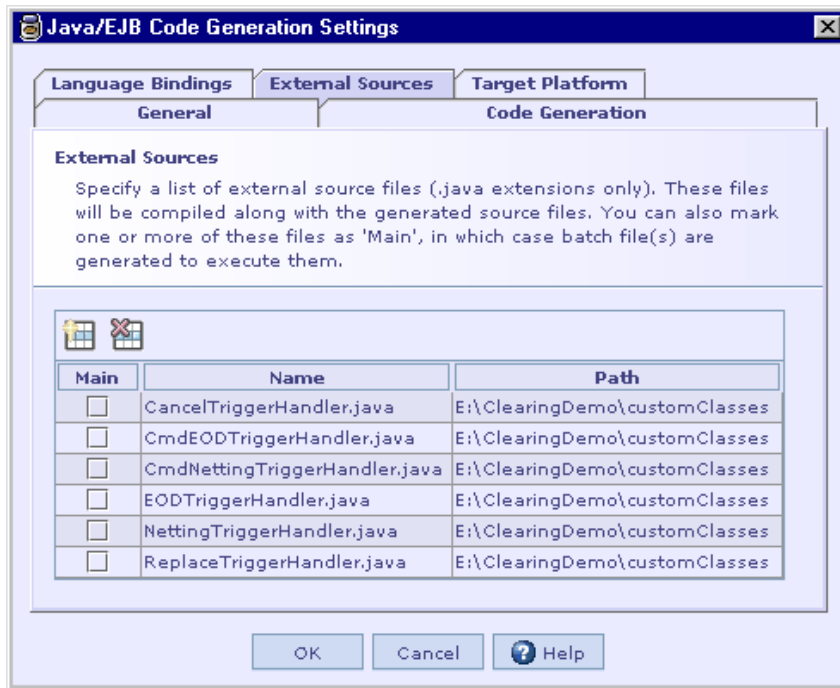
Java/EJB Code Generation Settings

Language Bindings | External Sources | Target Platform
General | Code Generation

External Sources

Specify a list of external source files (.java extensions only). These files will be compiled along with the generated source files. You can also mark one or more of these files as 'Main', in which case batch file(s) are generated to execute them.

| Main | Name | Path |
|---|---|---|
| | CancelTriggerHandler.java | E:\ClearingDemo\customClasses |
| | CmdEODTriggerHandler.java | E:\ClearingDemo\customClasses |
| | CmdNettingTriggerHandler.java | E:\ClearingDemo\customClasses |
| | EODTriggerHandler.java | E:\ClearingDemo\customClasses |
| | NettingTriggerHandler.java | E:\ClearingDemo\customClasses |
| | ReplaceTriggerHandler.java | E:\ClearingDemo\customClasses |

OK Cancel Help